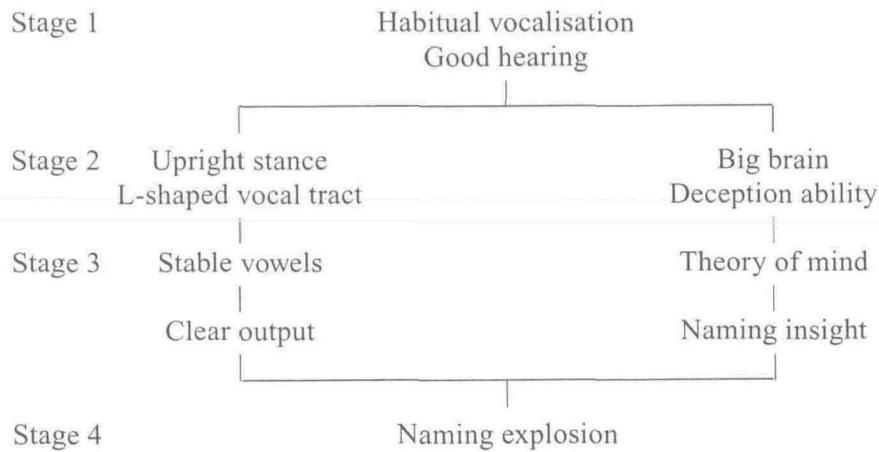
Stage 1 Habitual vocalisation
Good hearing

Stage 2 Upright stance
L-shaped vocal tract

Big brain
Deception ability

Stage 3 Stable vowels

Clear output

Theory of mind

Naming insight

Stage 4 Naming explosion